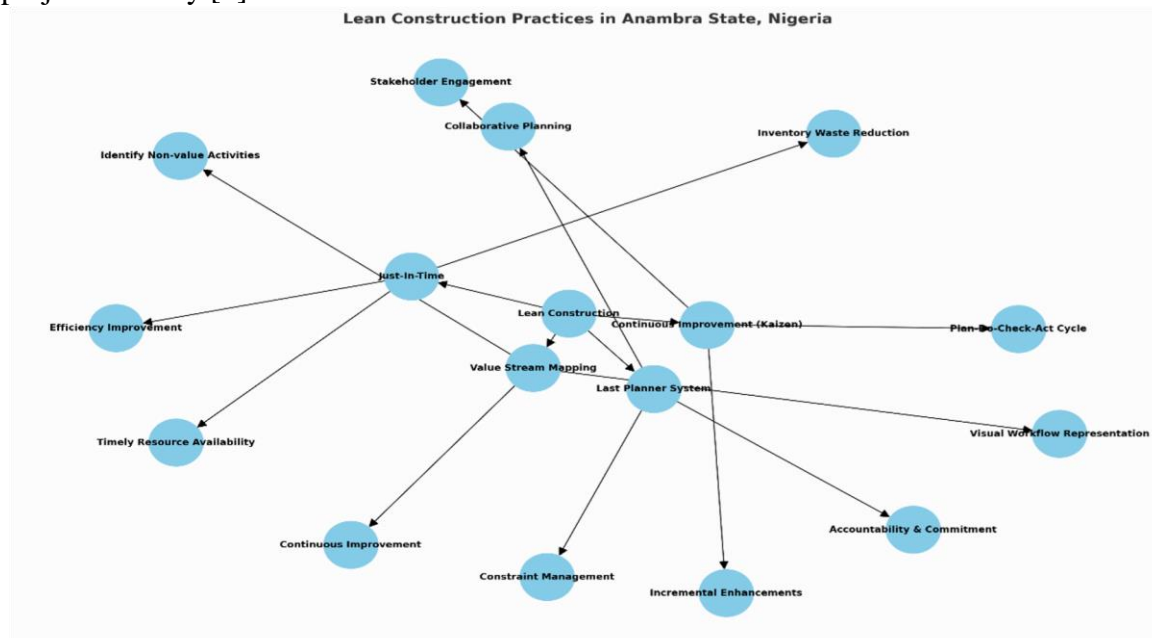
Lean Construction Practices in Anambra State, Nigeria

Stakeholder Engagement

Collaborative Planning

Inventory Waste Reduction

Identify Non-value Activities

Just-In-Time

Lean Construction

Efficiency Improvement

Continuous Improvement (Kaizen)

Plan-Do-Check-Act Cycle

Value Stream Mapping

Last Planner System

Timely Resource Availability

Visual Workflow Representation

Accountability & Commitment

Continuous Improvement

Constraint Management

Incremental Enhancements